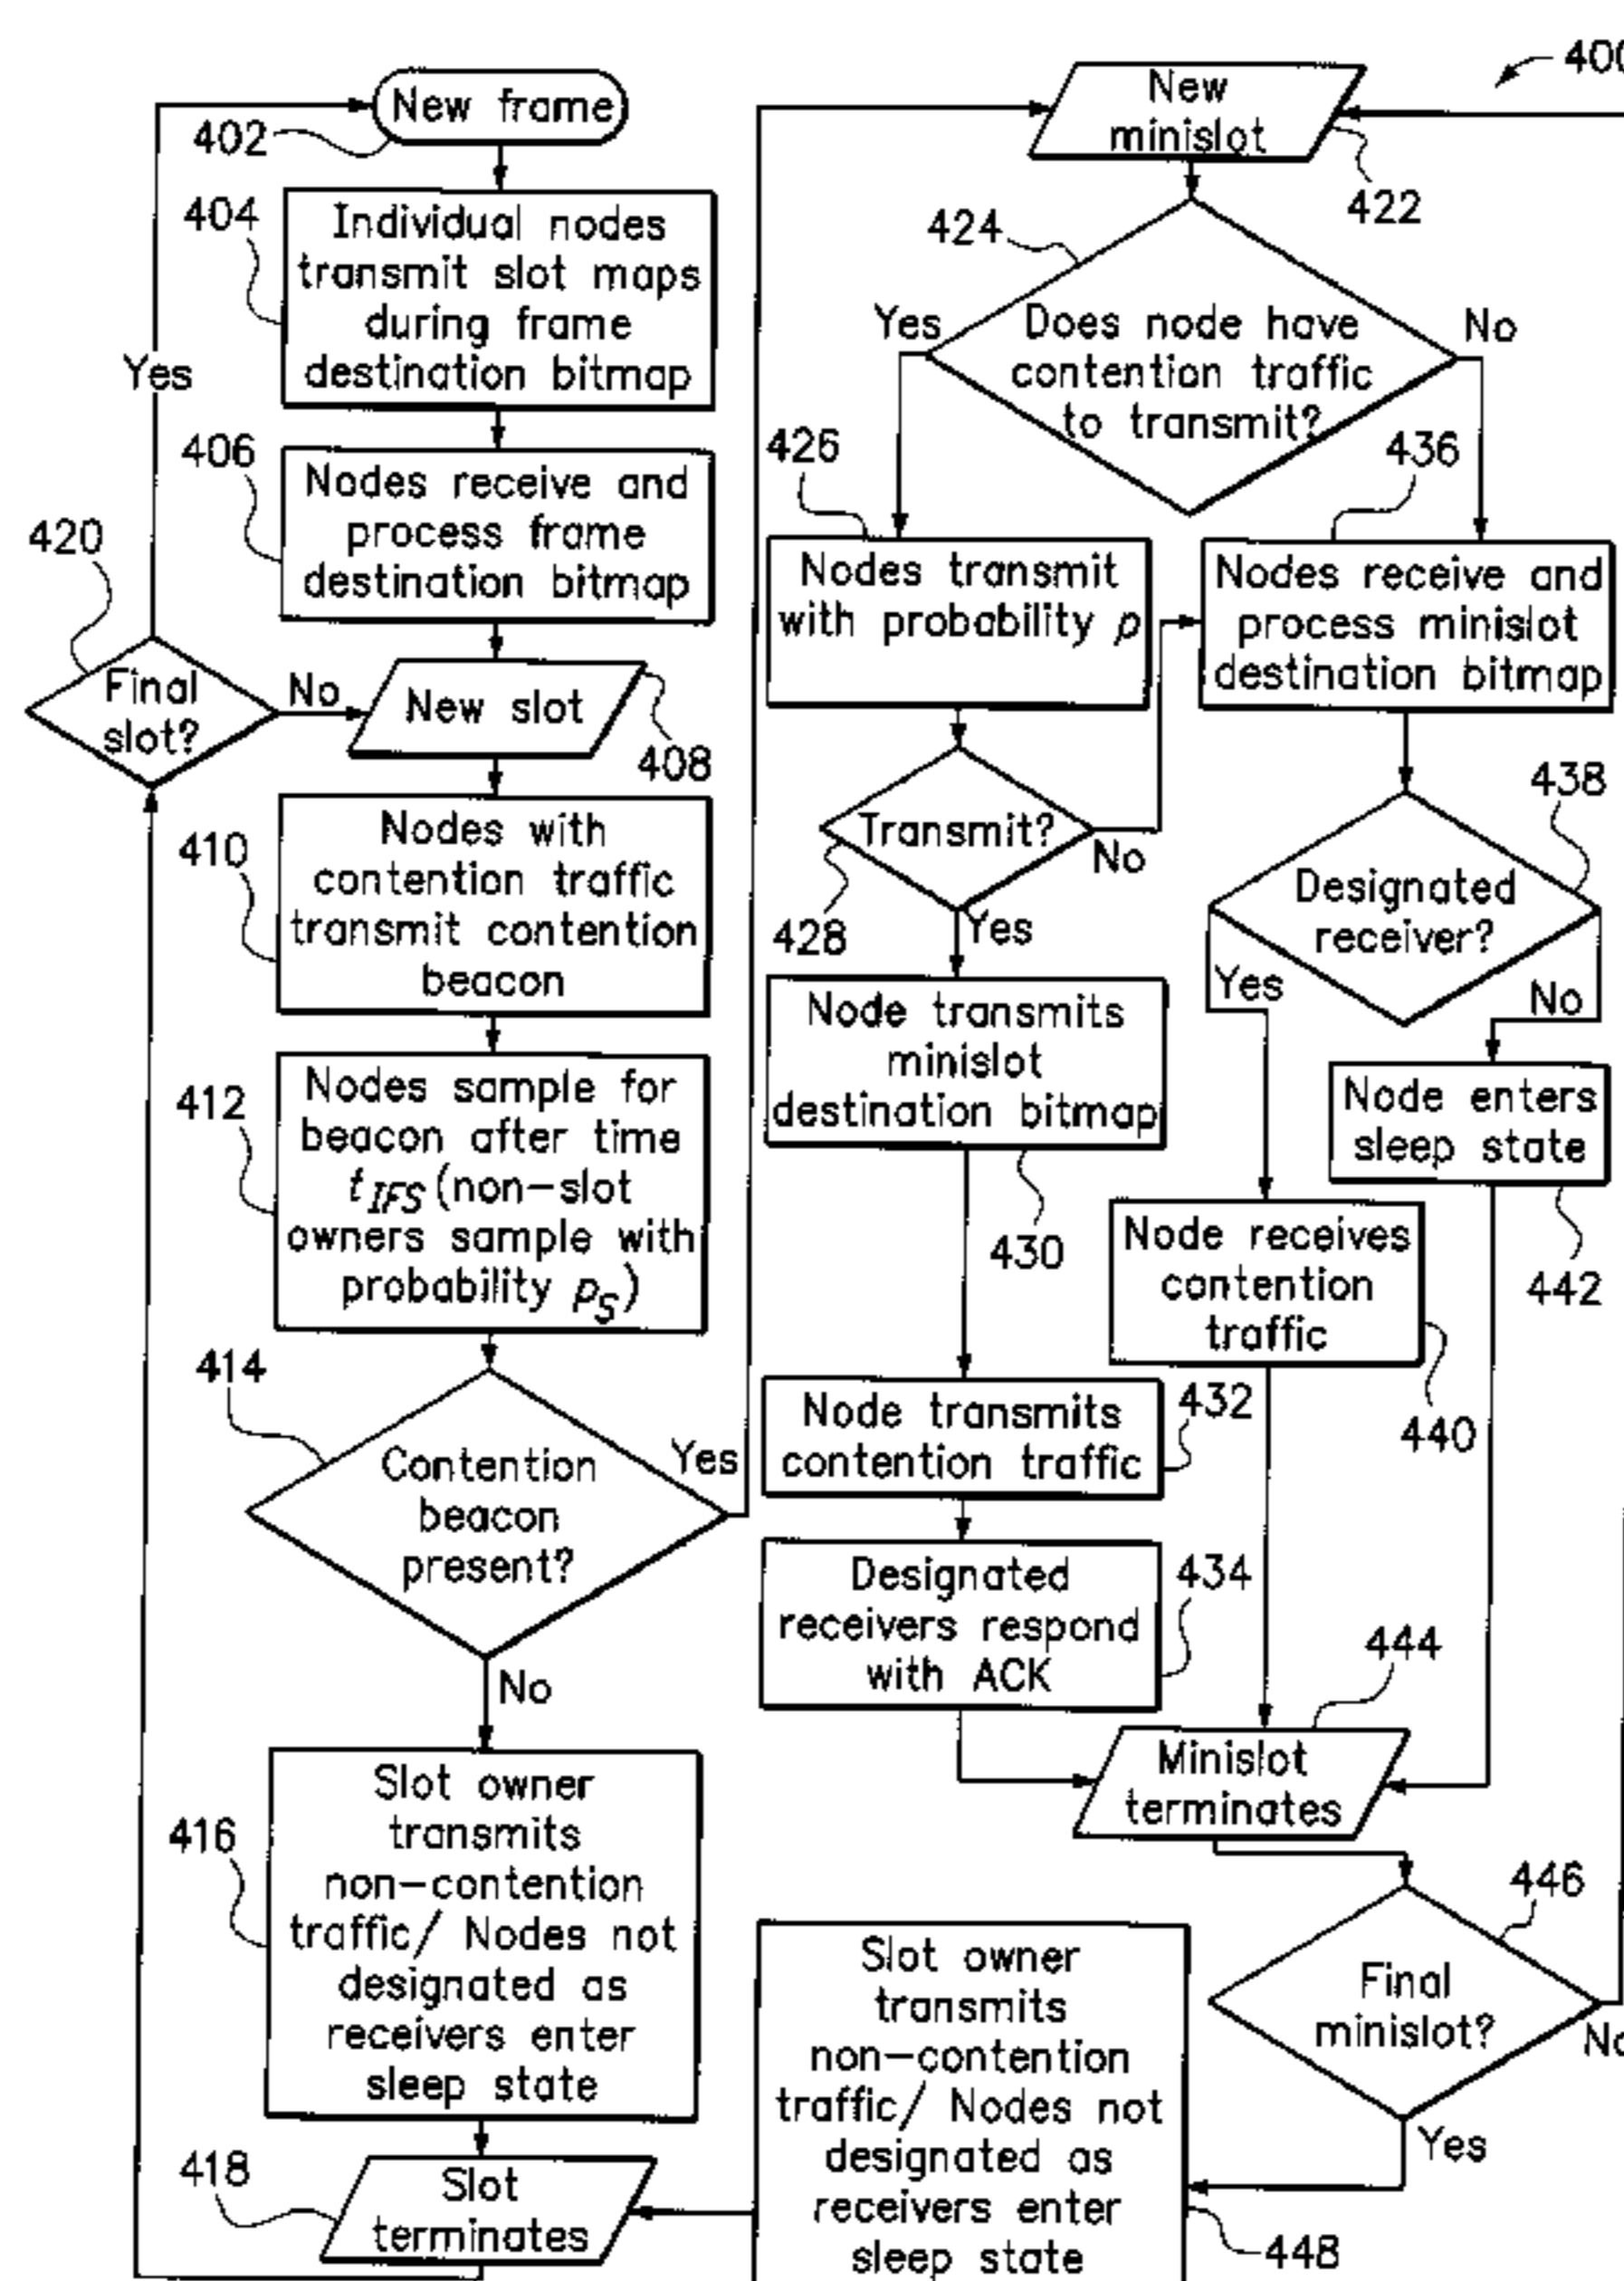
400

New frame
402

Individual nodes transmit slot maps during frame destination bitmap
404

Nodes receive and process frame destination bitmap
406

Yes

420

Final slot?

No

New slot
408

Nodes with contention traffic transmit contention beacon
410

Nodes sample for beacon after time $t_{IFS}$ (non-slot owners sample with probability $p_S$)
412

414

Contention beacon present?

Yes

No

Slot owner transmits non-contention traffic/ Nodes not designated as receivers enter sleep state
416

418

Slot terminates

New minislot
422

424

Does node have contention traffic to transmit?

Yes

No

426

Nodes transmit with probability $p$

436

Nodes receive and process minislot destination bitmap

Transmit?

No

428

Yes

Node transmits minislot destination bitmap
430

438

Designated receiver?

Yes

No

Node enters sleep state
442

Node receives contention traffic
440

Node transmits contention traffic
432

Designated receivers respond with ACK
434

444

Minislot terminates

446

Final minislot?

No

Yes

Slot owner transmits non-contention traffic/ Nodes not designated as receivers enter sleep state
448